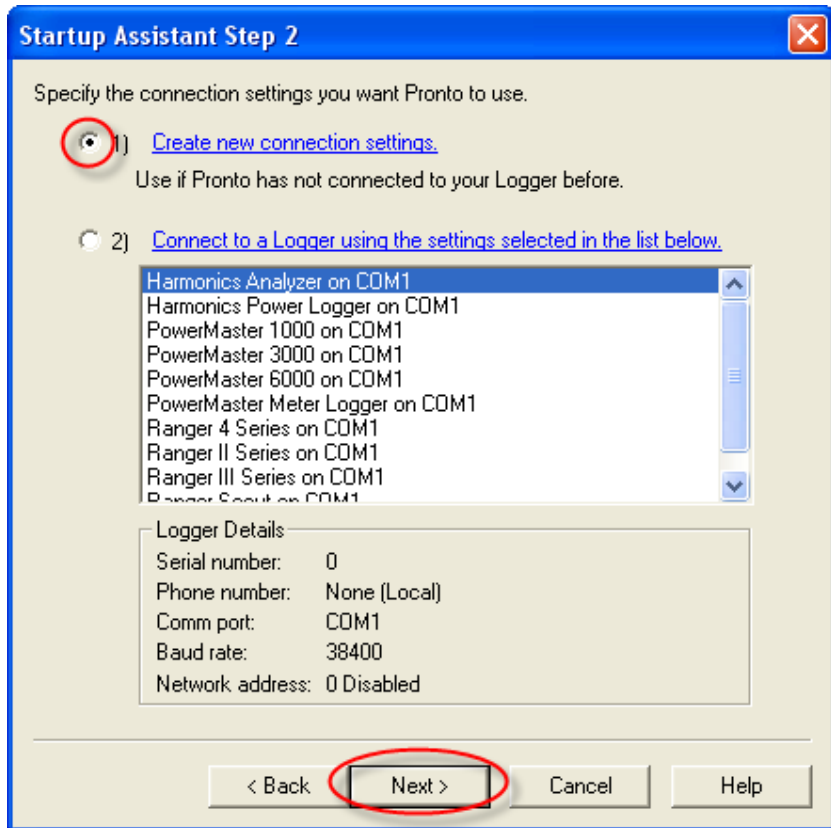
Startup Assistant Step 2

Specify the connection settings you want Pronto to use.

1) Create new connection settings.

Use if Pronto has not connected to your Logger before.

2) Connect to a Logger using the settings selected in the list below.

Harmonics Analyzer on COM1
Harmonics Power Logger on COM1
PowerMaster 1000 on COM1
PowerMaster 3000 on COM1
PowerMaster 6000 on COM1
PowerMaster Meter Logger on COM1
Ranger 4 Series on COM1
Ranger II Series on COM1
Ranger III Series on COM1
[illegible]

Logger Details

| | |
|---|---|
| Serial number: | 0 |
| Phone number: | None (Local) |
| Comm port: | COM1 |
| Baud rate: | 38400 |
| Network address: | 0 Disabled |

< Back
Next >
Cancel
Help